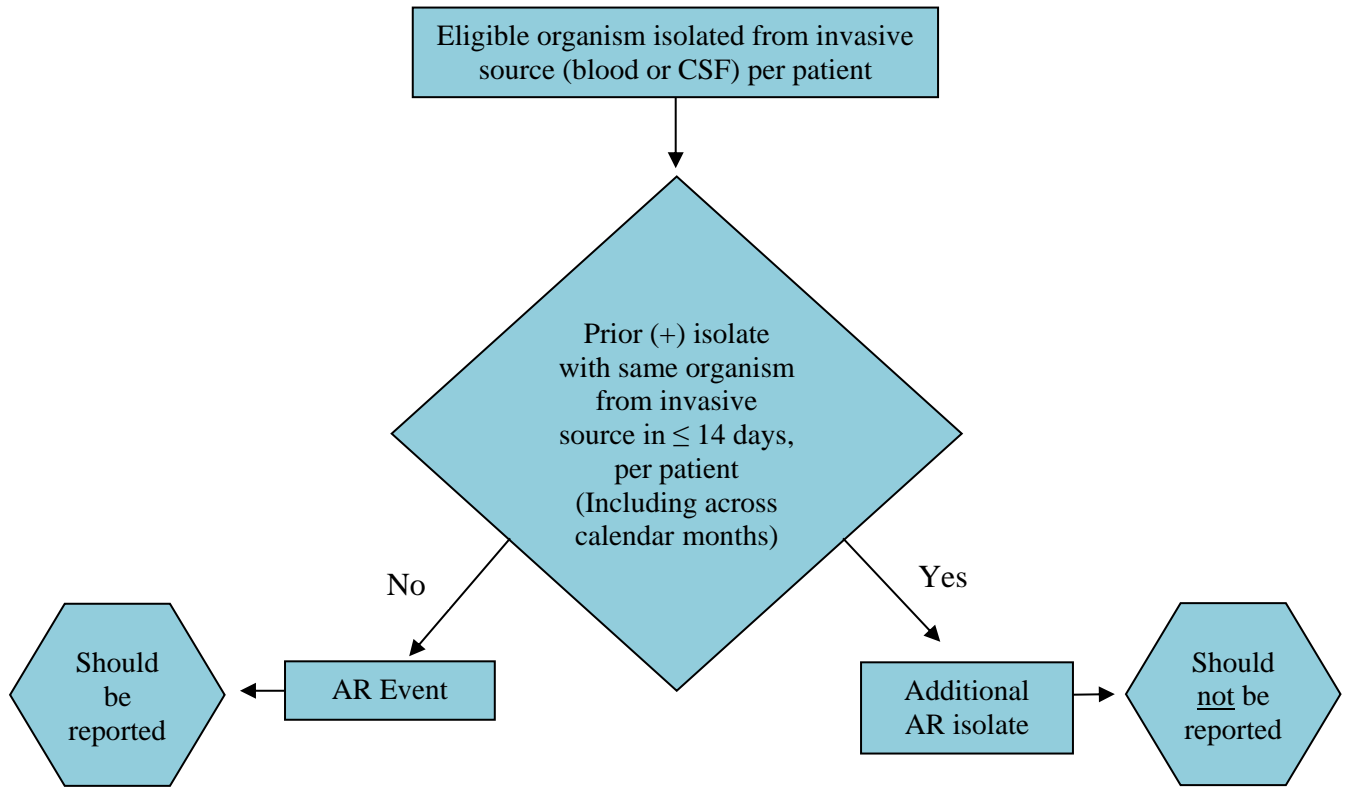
Eligible organism isolated from invasive source (blood or CSF) per patient

Prior (+) isolate with same organism from invasive source in $\leq$ 14 days, per patient (Including across calendar months)

No

Yes

Should be reported

AR Event

Additional AR isolate

Should not be reported